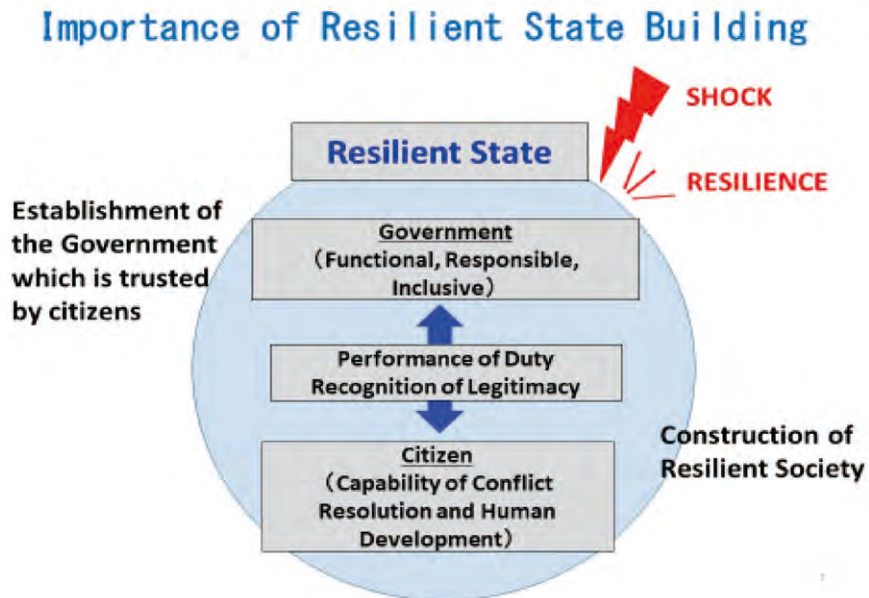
Importance of Resilient State Building

SHOCK

RESILIENCE

Resilient State

Establishment of the Government which is trusted by citizens

Government
（Functional, Responsible, Inclusive）

Performance of Duty
Recognition of Legitimacy

Citizen
（Capability of Conflict Resolution and Human Development）

Construction of Resilient Society